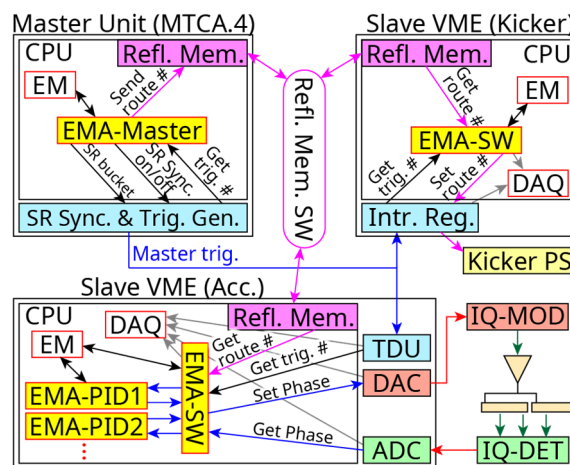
Master Unit (MTCA.4)

CPU

Refl. Mem.

EM

Send route #

EMA-Master

SR bucket

SR Sync. on/off

Get trig. #

SR Sync. & Trig. Gen.

Master trig.

Refl. Mem. SW

Slave VME (Kicker)

CPU

Refl. Mem.

Get route #

EM

EMA-SW

Get trig. #

Set route #

DAQ

Intr. Reg.

Kicker PS

Slave VME (Acc.)

CPU

DAQ

Refl. Mem.

EM

Get route #

Get trig. #

TDU

EMA-PID1

EMA-SW

Set Phase

DAC

EMA-PID2

Get Phase

ADC

⋮

IQ-MOD

IQ-DET